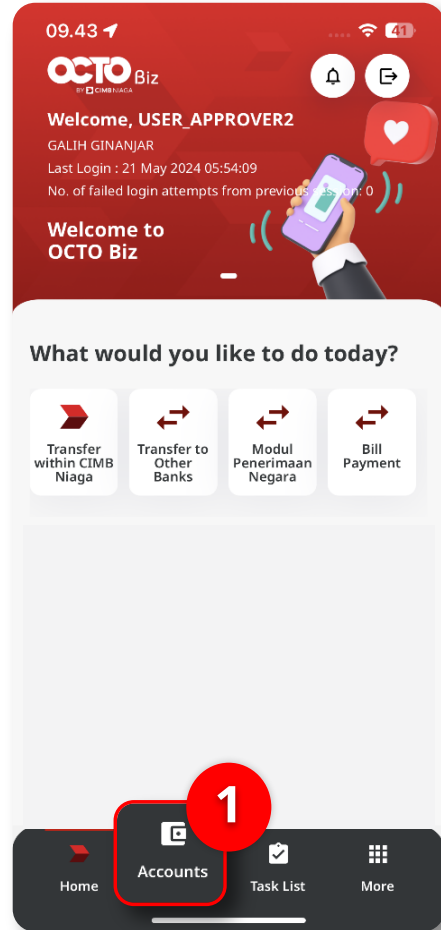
09.43 41

OCTO Biz
BY CIMB NIAGA

Welcome, USER_APPROVER2
GALIH GINANJAR
Last Login : 21 May 2024 05:54:09
No. of failed login attempts from previous session: 0

Welcome to OCTO Biz

What would you like to do today?

Transfer within CIMB Niaga

Transfer to Other Banks

Modul Penerimaan Negara

Bill Payment

1

Home
Accounts
Task List
More